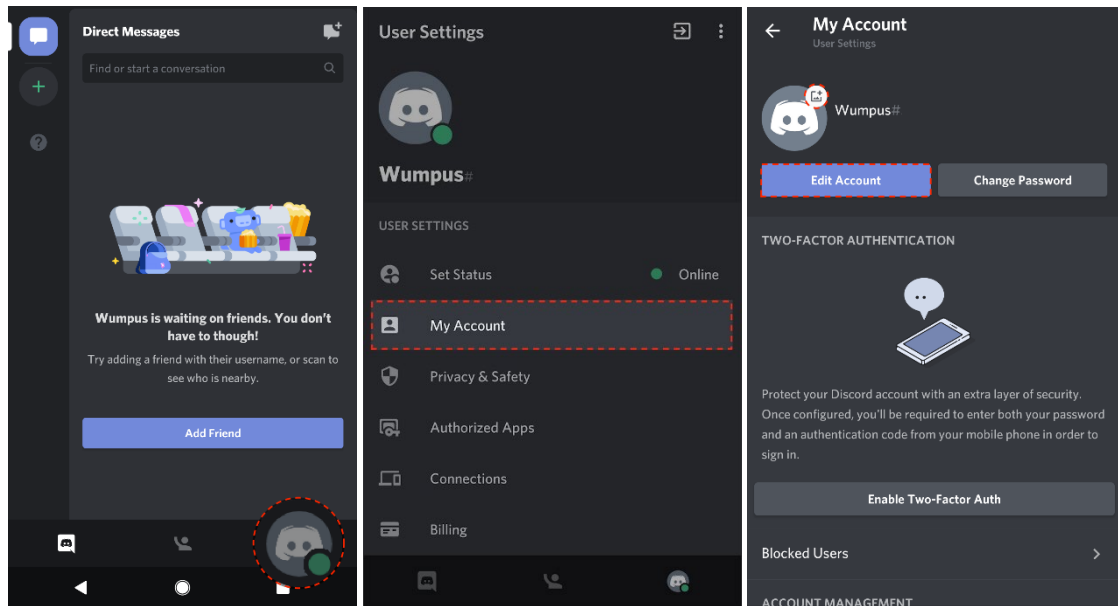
Direct Messages

Find or start a conversation

Wumpus is waiting on friends. You don't have to though!

Try adding a friend with their username, or scan to see who is nearby.

Add Friend

User Settings

Wumpus#

USER SETTINGS

Set Status

Online

My Account

Privacy & Safety

Authorized Apps

Connections

Billing

My Account

User Settings

Wumpus#

Edit Account

Change Password

TWO-FACTOR AUTHENTICATION

Protect your Discord account with an extra layer of security. Once configured, you'll be required to enter both your password and an authentication code from your mobile phone in order to sign in.

Enable Two-Factor Auth

Blocked Users

ACCOUNT MANAGEMENT